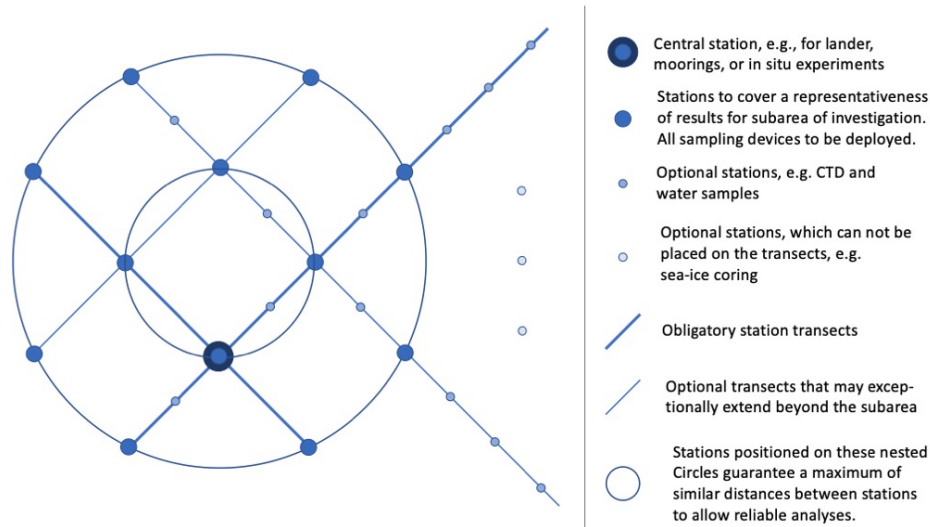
Central station, e.g., for lander, moorings, or in situ experiments

Stations to cover a representativeness of results for subarea of investigation. All sampling devices to be deployed.

Optional stations, e.g. CTD and water samples

Optional stations, which can not be placed on the transects, e.g. sea-ice coring

Obligatory station transects

Optional transects that may exceptionally extend beyond the subarea

Stations positioned on these nested Circles guarantee a maximum of similar distances between stations to allow reliable analyses.